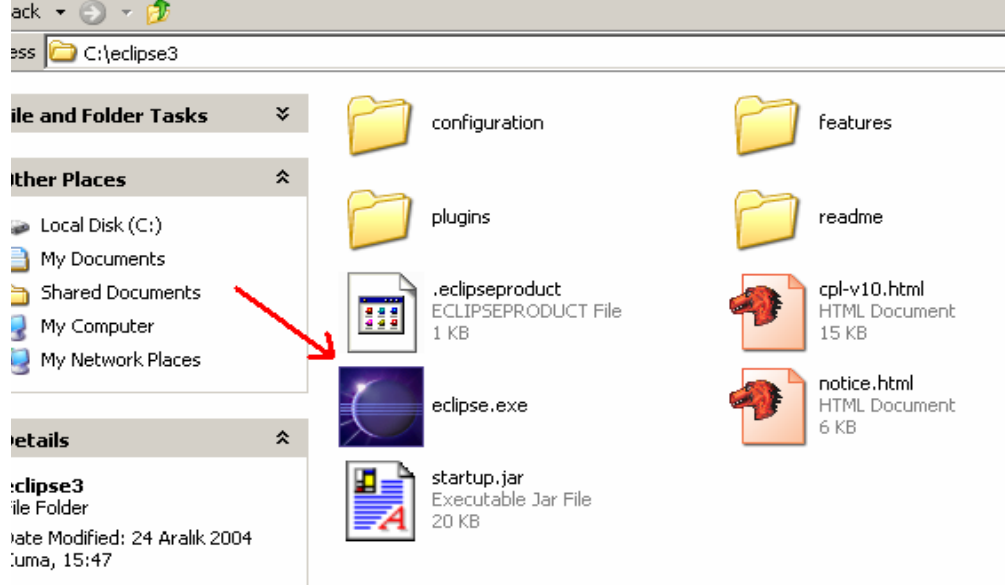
ack

ess C:\eclipse3

ile and Folder Tasks

ther Places

Local Disk (C:)
My Documents
Shared Documents
My Computer
My Network Places

etails

eclipse3
ile Folder
ate Modified: 24 Aralık 2004
uma, 15:47

configuration

features

plugins

readme

.eclipseproduct
ECLIPSEPRODUCT File
1 KB

cpl-v10.html
HTML Document
15 KB

eclipse.exe

notice.html
HTML Document
6 KB

startup.jar
Executable Jar File
20 KB